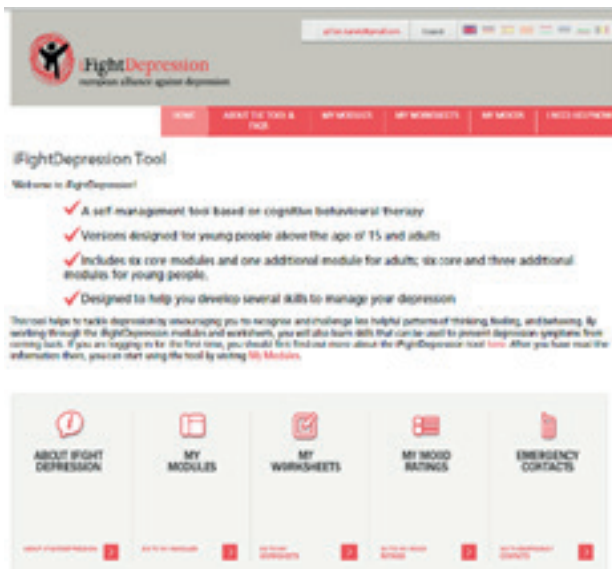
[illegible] Logout

iFightDepression
european alliance against depression

HOME | ABOUT THE TOOL & FAQS | MY MODULES | MY WORKSHEETS | MY MOODS | I NEED HELP NOW

iFightDepression Tool

Welcome to iFightDepression!

A self management tool based on cognitive behavioural therapy

Versions designed for young people above the age of 15 and adults

Includes six core modules and one additional module for adults; six core and three additional modules for young people.

Designed to help you develop several skills to manage your depression

The tool helps to tackle depression by encouraging you to recognise and challenge less helpful patterns of thinking, feeling, and behaving. By working through the iFightDepression modules and worksheets, you will also learn skills that can be used to prevent depressive symptoms from coming back. If you are logging in for the first time, you should first find out more about the iFightDepression tool here. After you have read the information there, you can start using the tool by visiting My Modules.

ABOUT IFIGHT DEPRESSION

MY MODULES

MY WORKSHEETS

MY MOOD RATINGS

EMERGENCY CONTACTS

ABOUT IFIGHTDEPRESSION

GO TO MY MODULES

GO TO MY WORKSHEETS

GO TO MY MOOD RATINGS

GO TO EMERGENCY CONTACTS